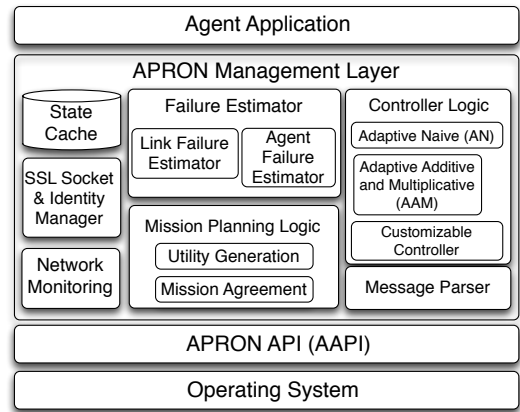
Agent Application

APRON Management Layer

State Cache

SSL Socket & Identity Manager

Network Monitoring

Failure Estimator

Link Failure Estimator

Agent Failure Estimator

Mission Planning Logic

Utility Generation

Mission Agreement

Controller Logic

Adaptive Naive (AN)

Adaptive Additive and Multiplicative (AAM)

Customizable Controller

Message Parser

APRON API (AAPI)

Operating System